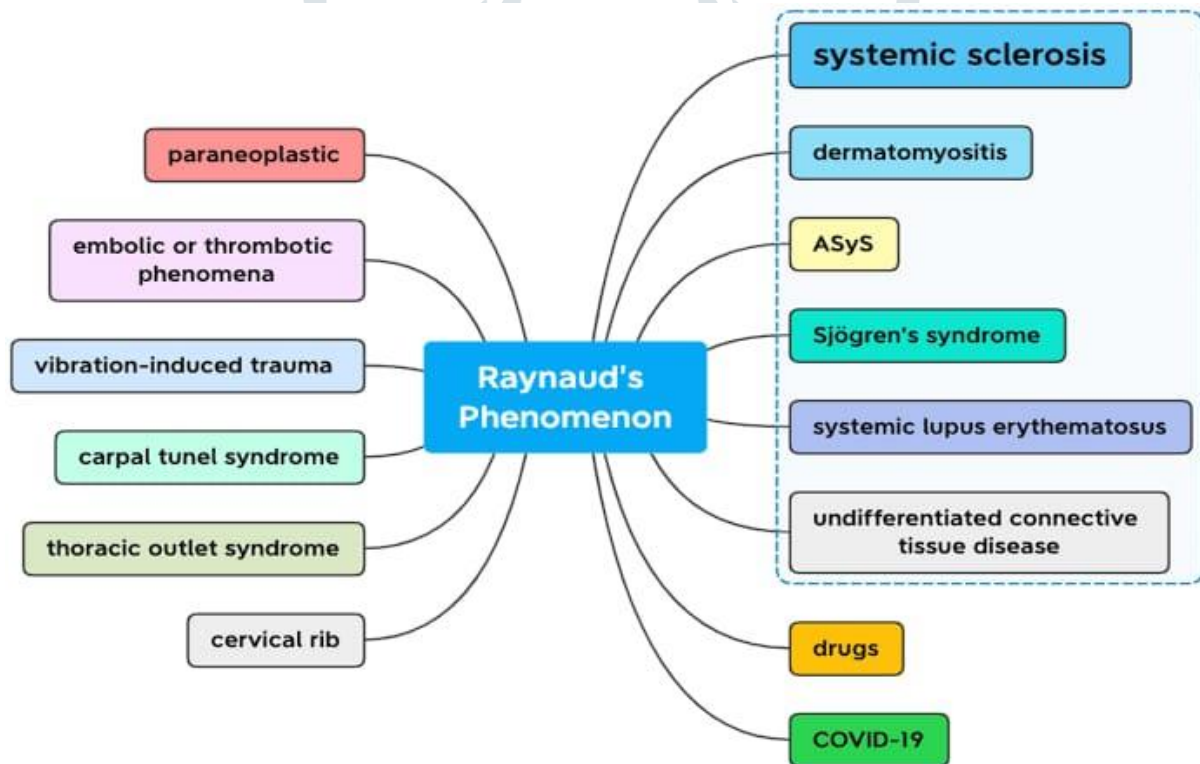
Raynaud's Phenomenon

paraneoplastic

embolic or thrombotic phenomena

vibration-induced trauma

carpal tunel syndrome

thoracic outlet syndrome

cervical rib

systemic sclerosis

dermatomyositis

ASyS

Sjögren's syndrome

systemic lupus erythematosus

undifferentiated connective tissue disease

drugs

COVID-19